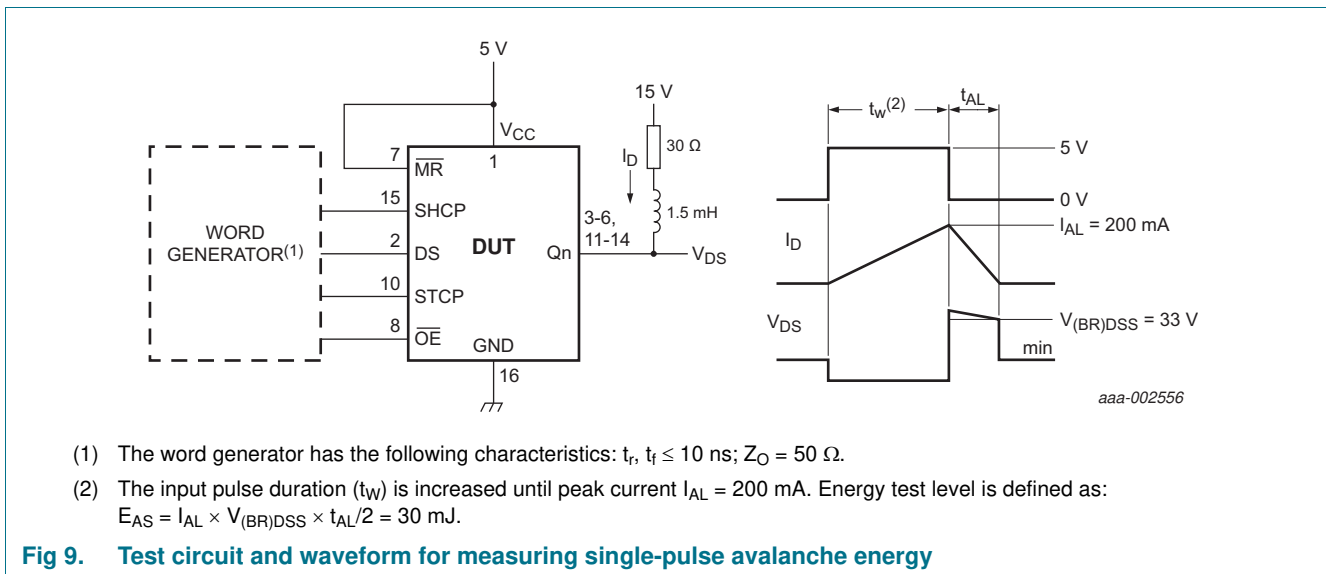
5 V

$V_{CC}$

7 $\overline{MR}$ 1

15 SHCP

2 DS

10 STCP

8 $\overline{OE}$

GND

16

WORD GENERATOR$^{(1)}$

DUT

Qn

3-6, 11-14

15 V

30 Ω

$I_D$

1.5 mH

$V_{DS}$

$t_W^{(2)}$

$t_{AL}$

5 V

0 V

$I_D$

$I_{AL}$ = 200 mA

$V_{DS}$

$V_{(BR)DSS}$ = 33 V

min

aaa-002556

(1) The word generator has the following characteristics: $t_r$, $t_f \leq 10$ ns; $Z_O = 50\ \Omega$.

(2) The input pulse duration ($t_W$) is increased until peak current $I_{AL}$ = 200 mA. Energy test level is defined as: $E_{AS} = I_{AL} \times V_{(BR)DSS} \times t_{AL}/2 = 30$ mJ.

Fig 9. Test circuit and waveform for measuring single-pulse avalanche energy